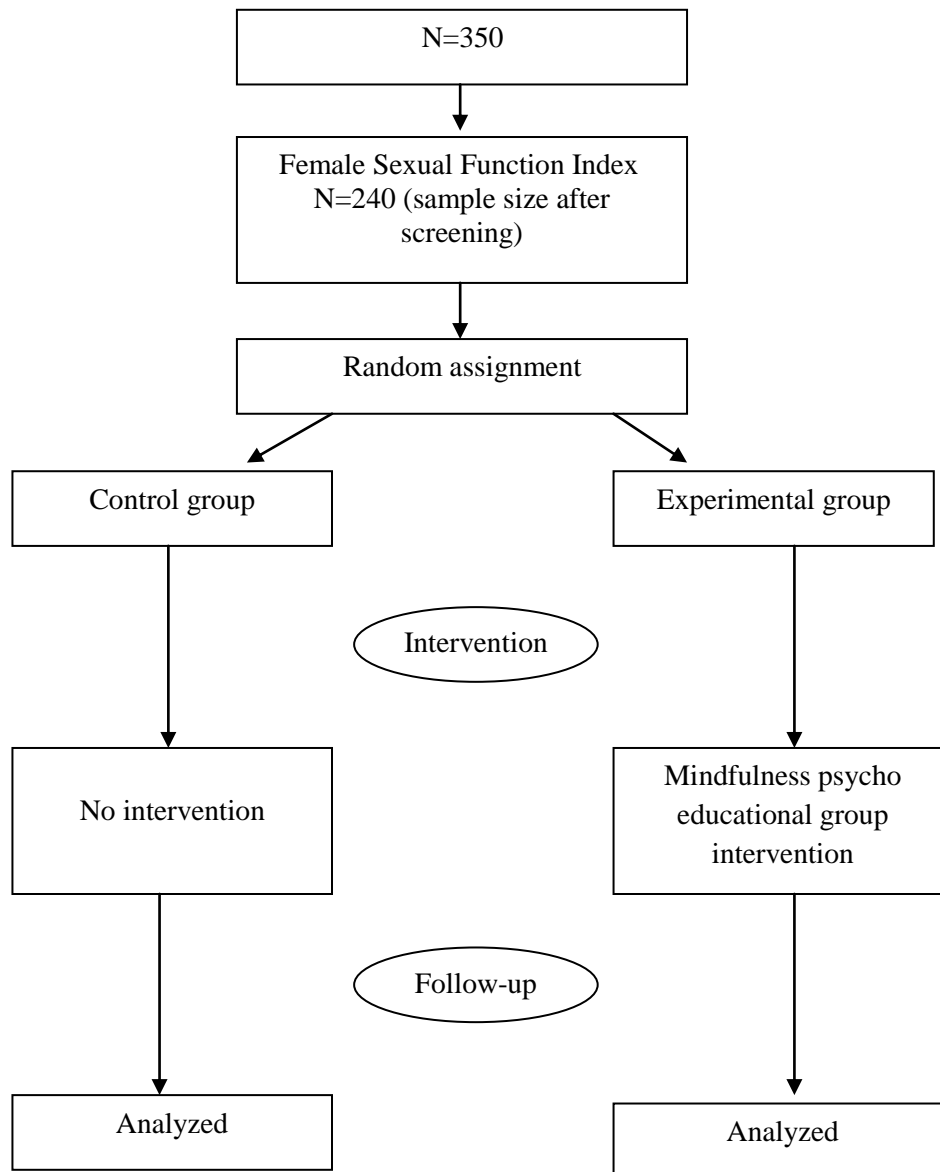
N=350

Female Sexual Function Index N=240 (sample size after screening)

Random assignment

Control group

Experimental group

Intervention

No intervention

Mindfulness psycho educational group intervention

Follow-up

Analyzed

Analyzed